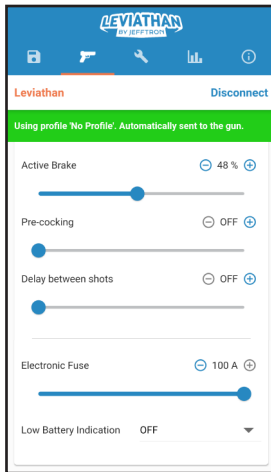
LEVIATHAN
BY JEFFTRON

Leviathan
Disconnect

Using profile 'No Profile'. Automatically sent to the gun.

Active Brake
48 %

Pre-cocking
OFF

Delay between shots
OFF

Electronic Fuse
100 A

Low Battery Indication
OFF